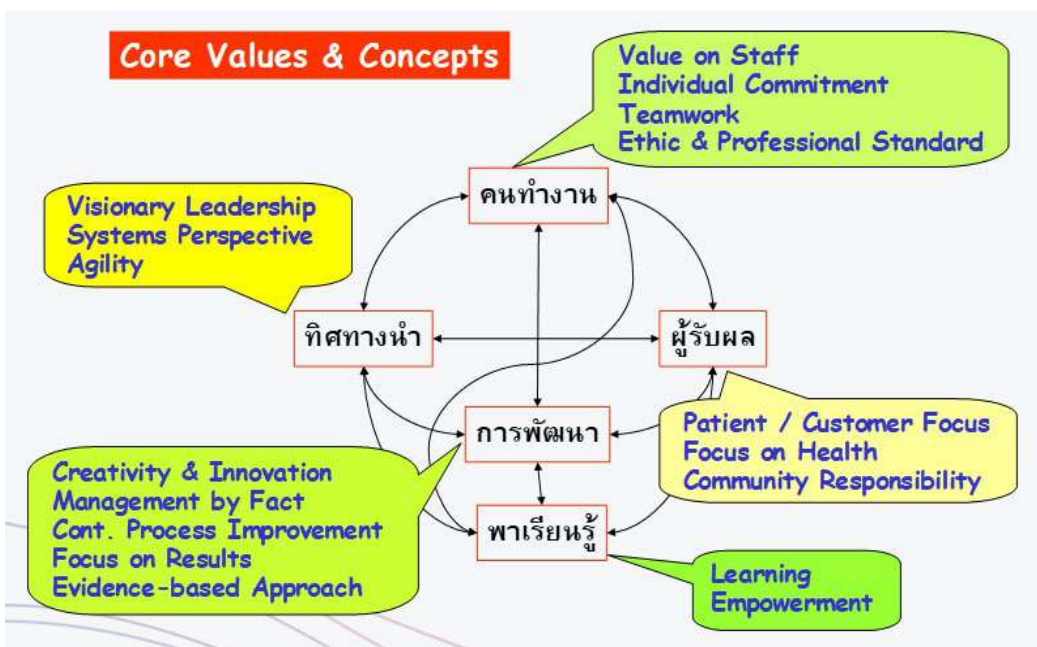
Core Values & Concepts

Value on Staff
Individual Commitment
Teamwork
Ethic & Professional Standard

Visionary Leadership
Systems Perspective
Agility

คนทำงาน

ทิศทางนำ

ผู้รับผล

การพัฒนา

พาเรียนรู้

Patient / Customer Focus
Focus on Health
Community Responsibility

Creativity & Innovation
Management by Fact
Cont. Process Improvement
Focus on Results
Evidence-based Approach

Learning
Empowerment